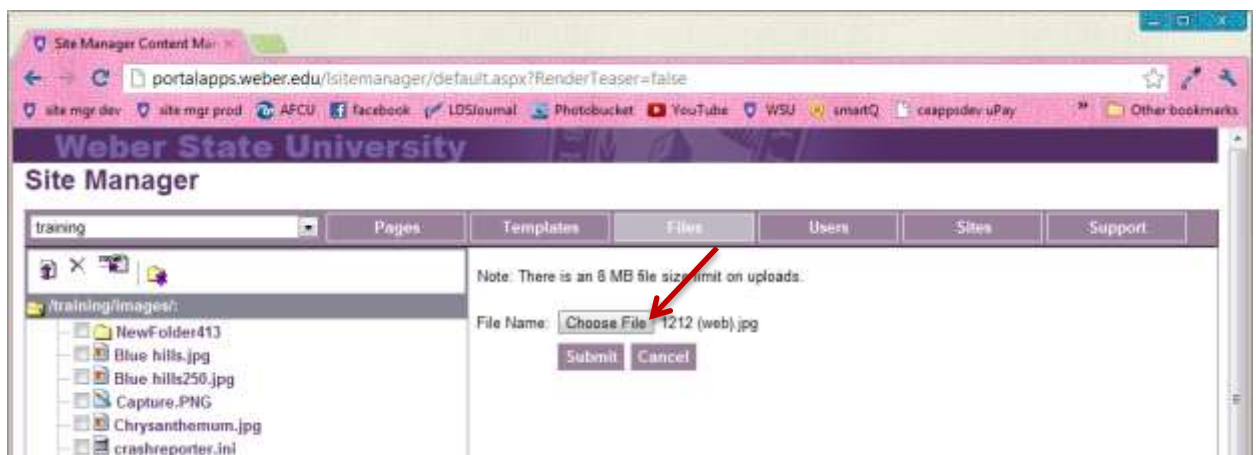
Site Manager Content Ma ×

portalapps.weber.edu/lsitemanager/default.aspx?RenderTeaser=false

site mgr dev site mgr prod AFCU facebook LDSJournal Photobucket YouTube WSU smartQ ceappsdev uPay » Other bookmarks

Weber State University

Site Manager

training

Pages Templates Files Users Sites Support

/training/images/:

NewFolder413
Blue hills.jpg
Blue hills250.jpg
Capture.PNG
Chrysanthemum.jpg
crashreporter.ini

Note: There is an 8 MB file size limit on uploads.

File Name: Choose File 1212 (web).jpg

Submit Cancel